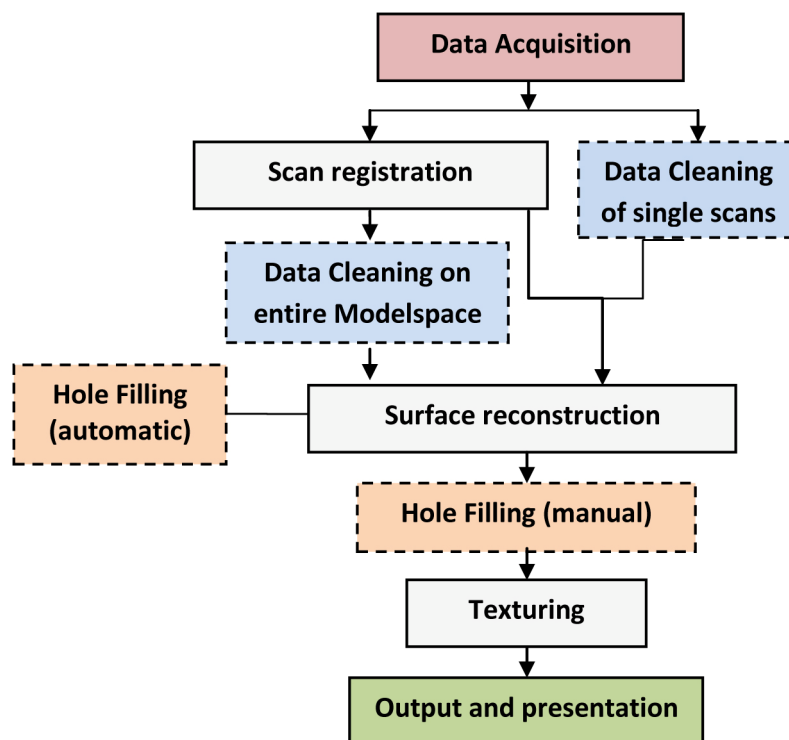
Data Acquisition

Scan registration

Data Cleaning of single scans

Data Cleaning on entire Modelspace

Hole Filling (automatic)

Surface reconstruction

Hole Filling (manual)

Texturing

Output and presentation